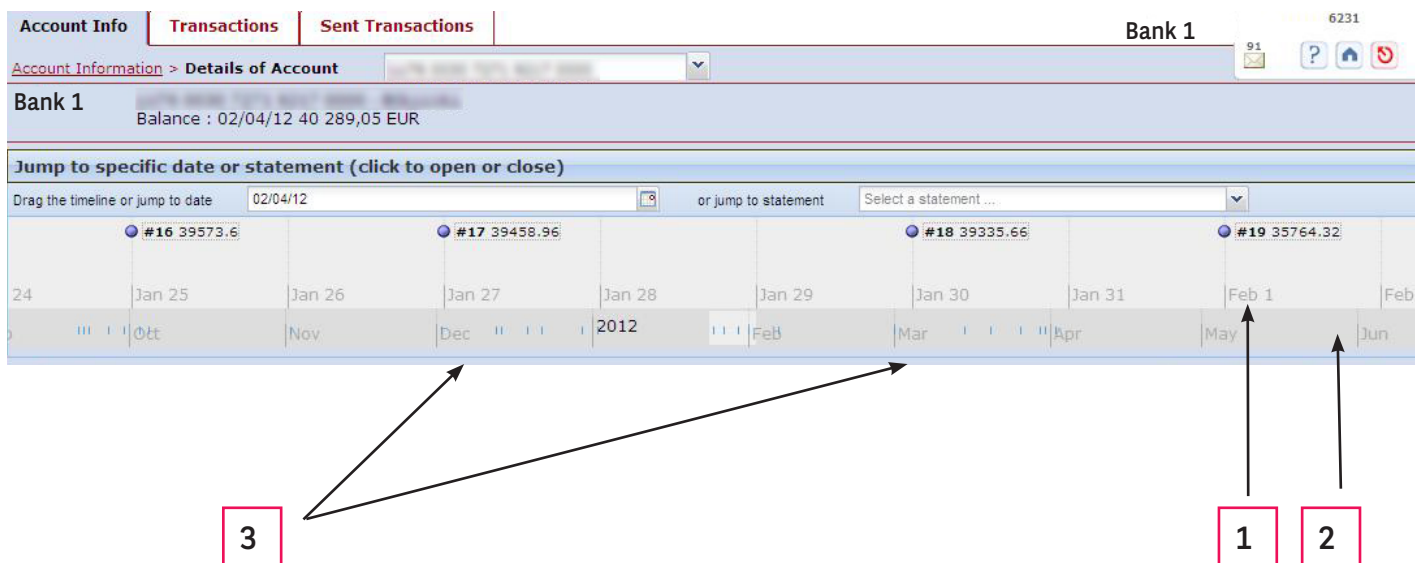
Account Info | Transactions | Sent Transactions

Bank 1

6231

91

?

Account Information > Details of Account

Bank 1 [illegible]
Balance : 02/04/12 40 289,05 EUR

Jump to specific date or statement (click to open or close)

Drag the timeline or jump to date 02/04/12 or jump to statement Select a statement ...

#16 39573.6
#17 39458.96
#18 39335.66
#19 35764.32

24 Jan 25 Jan 26 Jan 27 Jan 28 Jan 29 Jan 30 Jan 31 Feb 1 Feb

Oct Nov Dec 2012 Feb Mar Apr May Jun

3

1

2